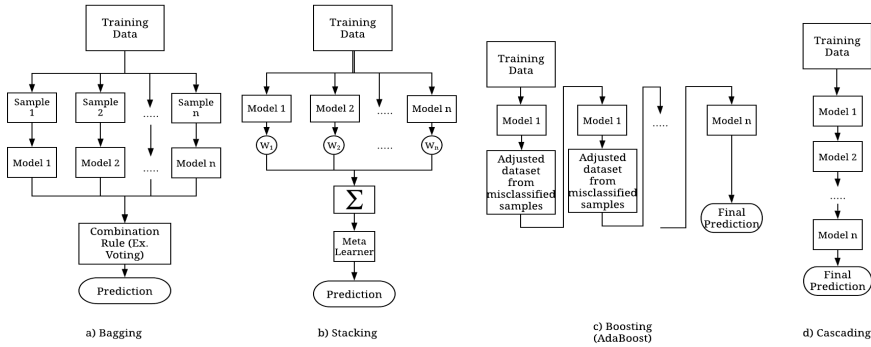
Training Data

Sample 1

Sample 2

.....

Sample n

Model 1

Model 2

.....

Model n

Combination Rule (Ex. Voting)

Prediction

a) Bagging

Training Data

Model 1

Model 2

.....

Model n

$W_1$

$W_2$

.....

$W_n$

$\sum$

Meta Learner

Prediction

b) Stacking

Training Data

Model 1

Adjusted dataset from misclassified samples

Model 1

Adjusted dataset from misclassified samples

.....

Model n

Final Prediction

c) Boosting (AdaBoost)

Training Data

Model 1

Model 2

.....

Model n

Final Prediction

d) Cascading